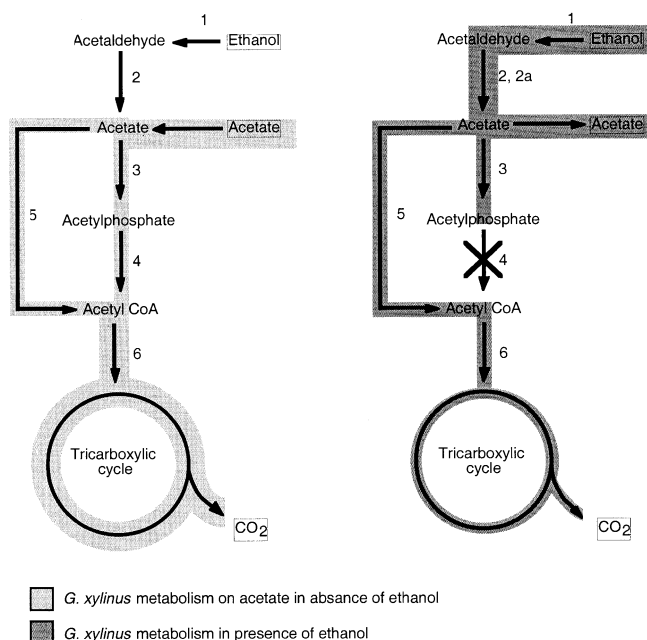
1
Acetaldehyde
Ethanol
2
Acetate
Acetate
3
5
Acetylphosphate
4
Acetyl CoA
6
Tricarboxylic cycle
$CO_2$

1
Acetaldehyde
Ethanol
2, 2a
Acetate
Acetate
3
5
Acetylphosphate
4
Acetyl CoA
6
Tricarboxylic cycle
$CO_2$

G. xylinus metabolism on acetate in absance of ethanol

G. xylinus metabolism in presence of ethanol